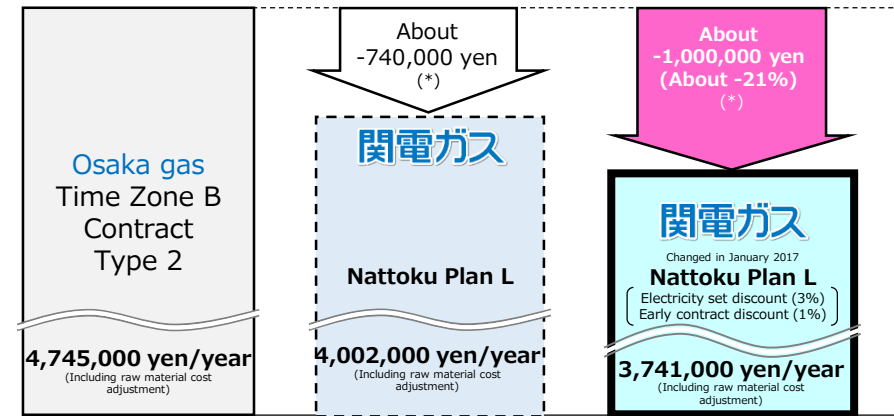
Osaka gas
Time Zone B
Contract
Type 2

4,745,000 yen/year
(Including raw material cost adjustment)

About
-740,000 yen
(*)

関電ガス

Nattoku Plan L

4,002,000 yen/year
(Including raw material cost adjustment)

About
-1,000,000 yen
(About -21%)
(*)

関電ガス

Changed in January 2017
Nattoku Plan L
Electricity set discount (3%)
Early contract discount (1%)

3,741,000 yen/year
(Including raw material cost adjustment)